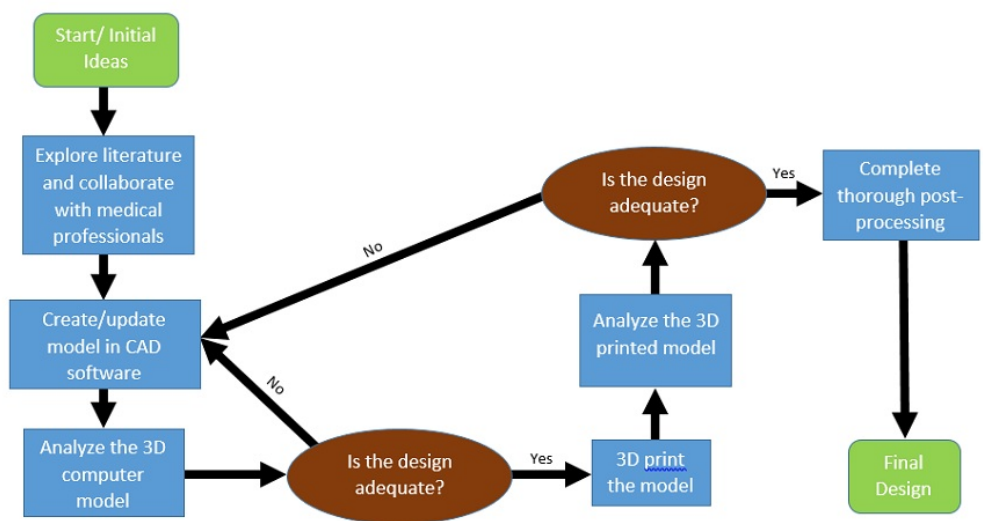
Start/ Initial Ideas

Explore literature and collaborate with medical professionals

Create/update model in CAD software

Analyze the 3D computer model

Is the design adequate?

No

Yes

3D print the model

Analyze the 3D printed model

Is the design adequate?

No

Yes

Complete thorough post-processing

Final Design